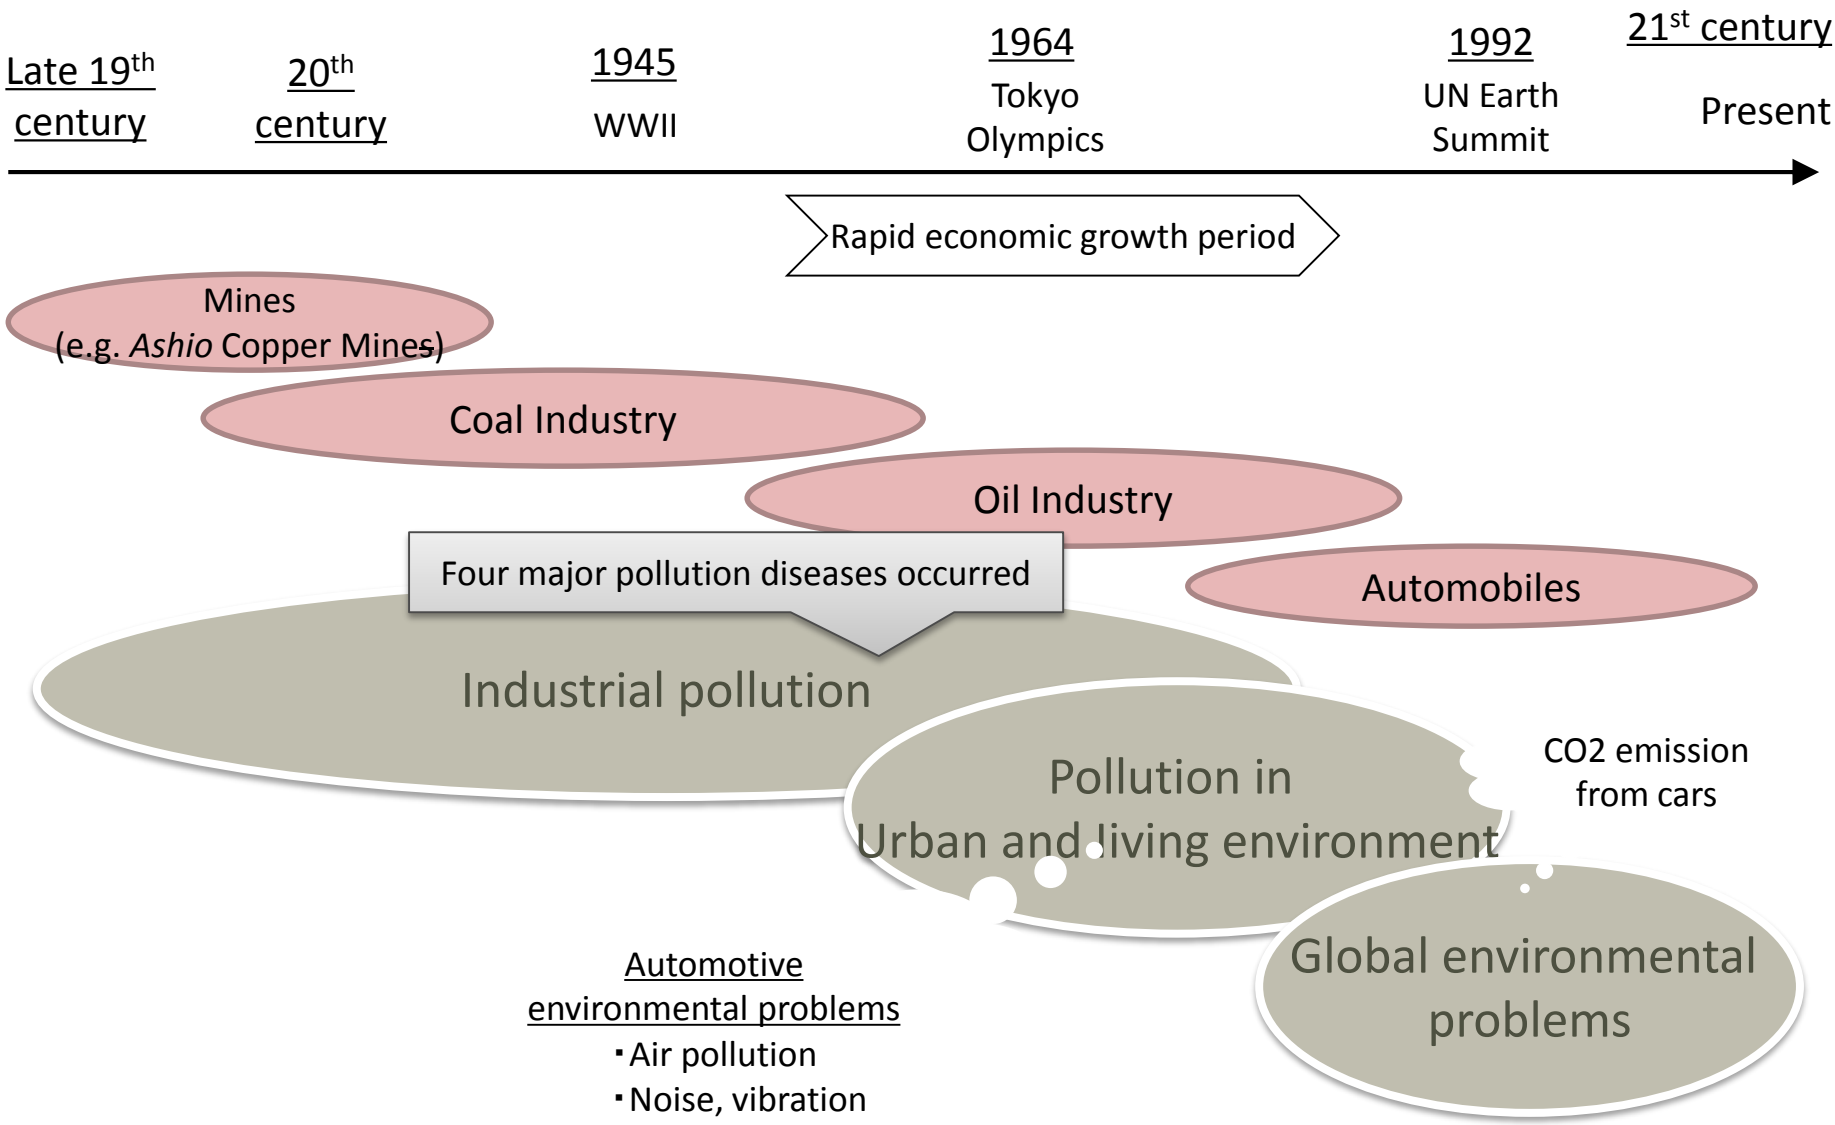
Late $19^{th}$ century

$20^{th}$ century

1945
WWII

1964
Tokyo Olympics

1992
UN Earth Summit

$21^{st}$ century
Present

Rapid economic growth period

Mines
(e.g. *Ashio* Copper Mines)

Coal Industry

Oil Industry

Four major pollution diseases occurred

Automobiles

Industrial pollution

Pollution in Urban and living environment

CO2 emission from cars

Global environmental problems

Automotive environmental problems
・Air pollution
・Noise, vibration